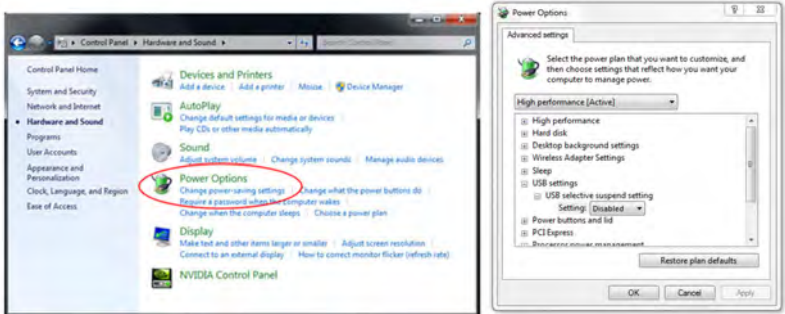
Control Panel ▸ Hardware and Sound ▸

Search Control Panel

Control Panel Home

System and Security

Network and Internet

Hardware and Sound

Programs

User Accounts

Appearance and Personalization

Clock, Language, and Region

Ease of Access

Devices and Printers

Add a device | Add a printer | Mouse | Device Manager

AutoPlay

Change default settings for media or devices

Play CDs or other media automatically

Sound

Adjust system volume | Change system sounds | Manage audio devices

Power Options

Change power-saving settings | Change what the power buttons do

Require a password when the computer wakes

Change when the computer sleeps | Choose a power plan

Display

Make text and other items larger or smaller | Adjust screen resolution

Connect to an external display | How to correct monitor flicker (refresh rate)

NVIDIA Control Panel

Power Options

Advanced settings

Select the power plan that you want to customize, and then choose settings that reflect how you want your computer to manage power.

High performance [Active]

High performance

Hard disk

Desktop background settings

Wireless Adapter Settings

Sleep

USB settings

USB selective suspend setting

Setting: Disabled

Power buttons and lid

PCI Express

Processor power management

Restore plan defaults

OK

Cancel

Apply